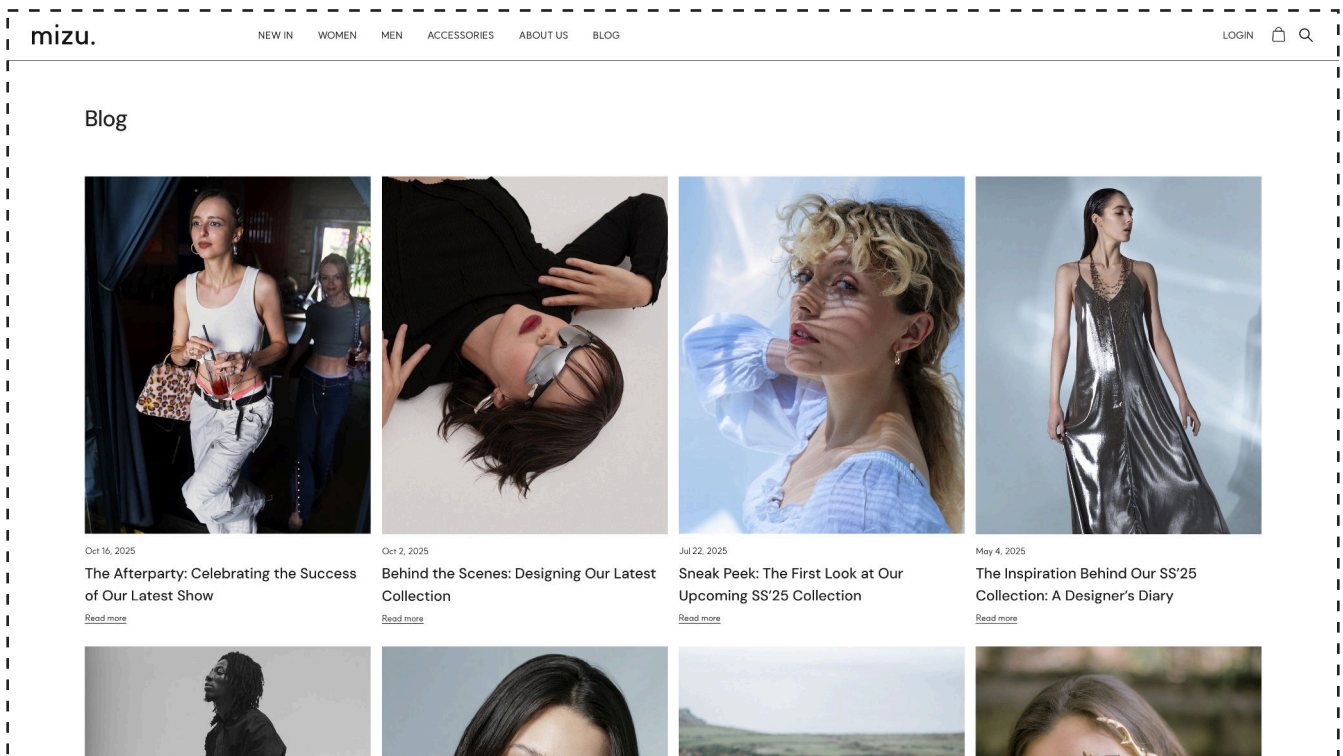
mizu.

NEW IN WOMEN MEN ACCESSORIES ABOUT US BLOG

LOGIN

Blog

Oct 16, 2025
The Afterparty: Celebrating the Success of Our Latest Show
Read more

Oct 2, 2025
Behind the Scenes: Designing Our Latest Collection
Read more

Jul 22, 2025
Sneak Peek: The First Look at Our Upcoming SS'25 Collection
Read more

May 4, 2025
The Inspiration Behind Our SS'25 Collection: A Designer's Diary
Read more